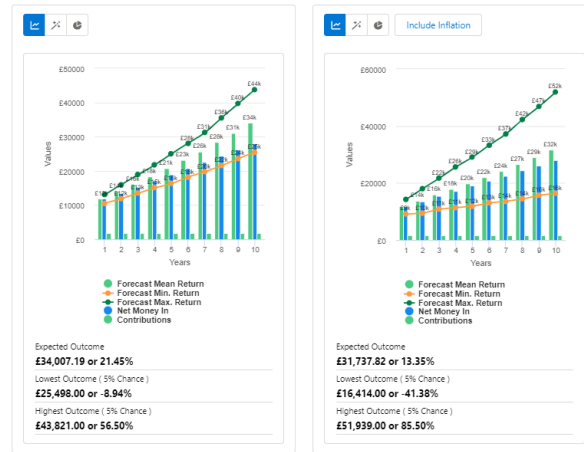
Include Inflation

£50000
£40000
£30000
£20000
£10000
£0
Values
£44k
£40k
£38k
£34k
£31k
£31k
£28k
£28k
£26k
£23k
£21k
Years
1 2 3 4 5 6 7 8 9 10

Forecast Mean Return
Forecast Min. Return
Forecast Max. Return
Net Money In
Contributions

Expected Outcome
£34,007.19 or 21.45%
Lowest Outcome ( 5% Chance )
£25,498.00 or -8.94%
Highest Outcome ( 5% Chance )
£43,821.00 or 56.50%

£60000
£40000
£20000
£0
Values
£52k
£47k
£42k
£37k
£33k
£32k
£29k
£28k
£27k
£26k
£24k
£22k
£22k
£20k
£18k
£18k
£16k
Years
1 2 3 4 5 6 7 8 9 10

Forecast Mean Return
Forecast Min. Return
Forecast Max. Return
Net Money In
Contributions

Expected Outcome
£31,737.82 or 13.35%
Lowest Outcome ( 5% Chance )
£16,414.00 or -41.38%
Highest Outcome ( 5% Chance )
£51,939.00 or 85.50%